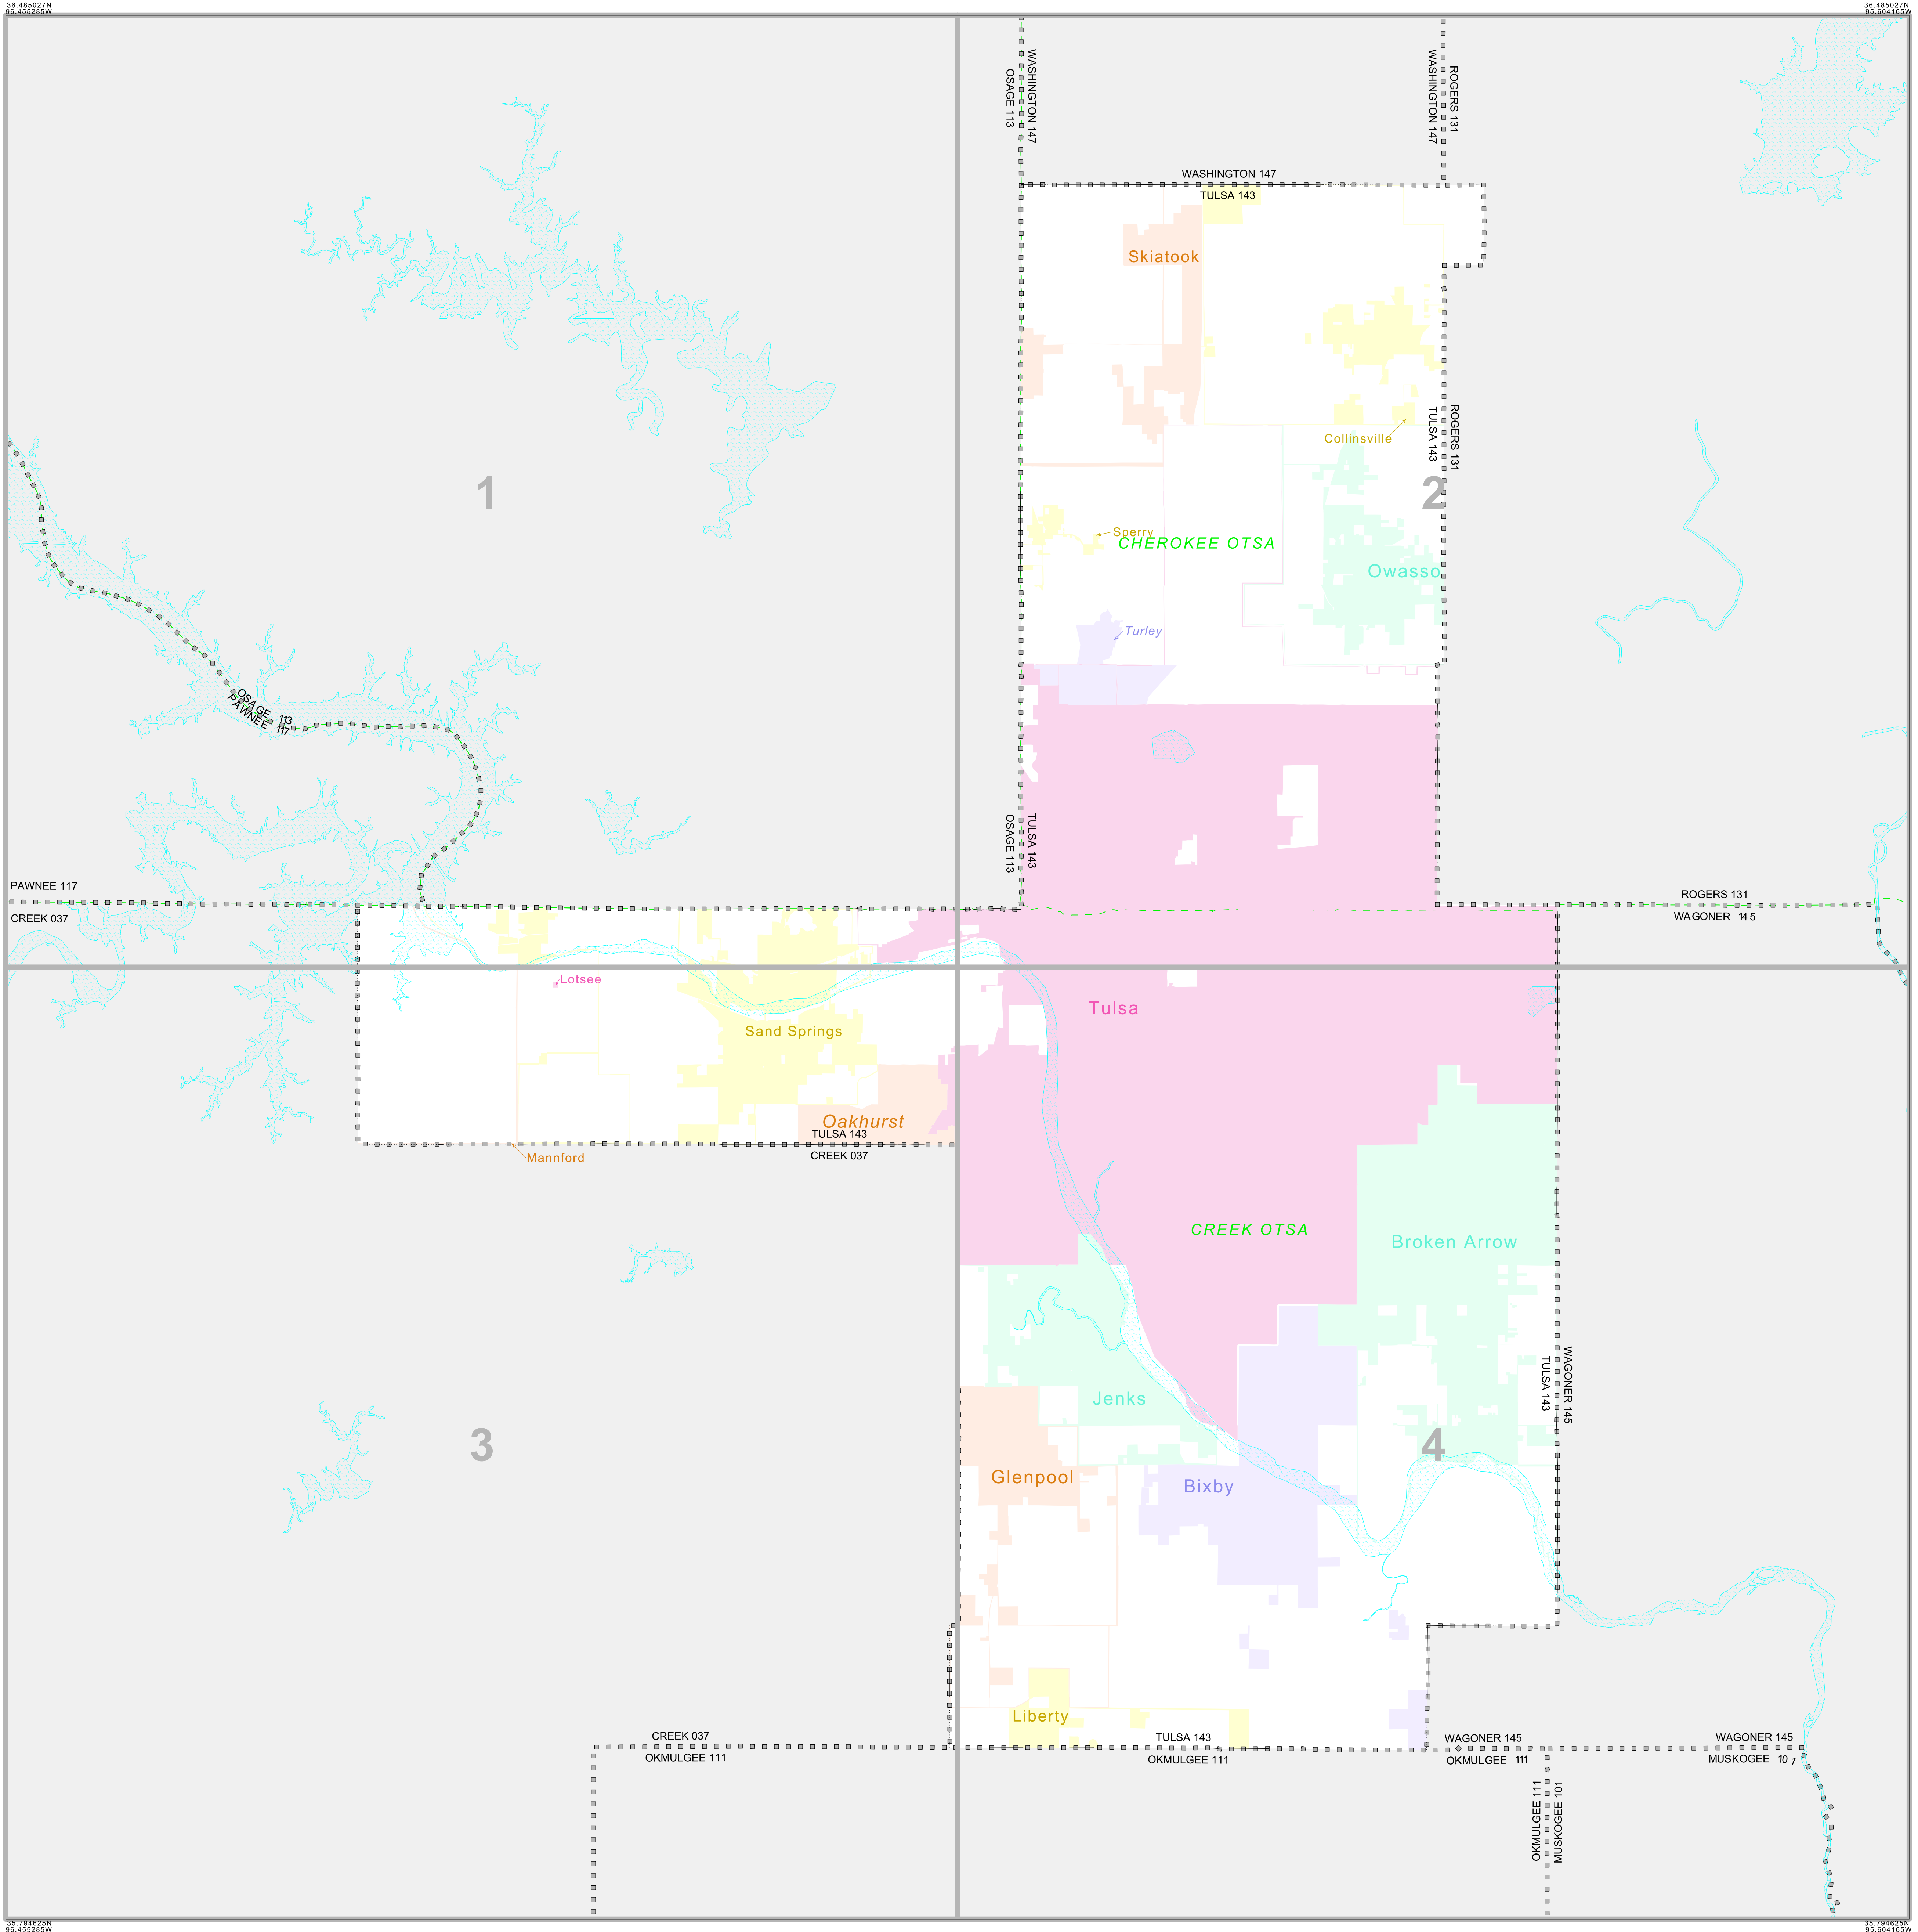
36.485027N
96.455285W
36.485027N
95.604165W

WASHINGTON 147
OSAGE 113
ROGERS 131
WASHINGTON 147
WASHINGTON 147
TULSA 143
Skiatook
Collinsville
ROGERS 131
TULSA 143
1
2
Sperry
CHEROKEE OTSA
Owasso
Turley
OSAGE 113
PAWNEE 117
TULSA 143
OSAGE 113
PAWNEE 117
CREEK 037
ROGERS 131
WAGONER 145
Lotsee
Tulsa
Sand Springs
Oakhurst
TULSA 143
CREEK 037
Mannford
CREEK OTSA
Broken Arrow
WAGONER 145
TULSA 143
Jenks
3
4
Glenpool
Bixby
Liberty
CREEK 037
OKMULGEE 111
TULSA 143
OKMULGEE 111
WAGONER 145
OKMULGEE 111
WAGONER 145
MUSKOGEE 107
OKMULGEE 111
MUSKOGEE 101
35.794625N
96.455285W
35.794625N
95.604165W